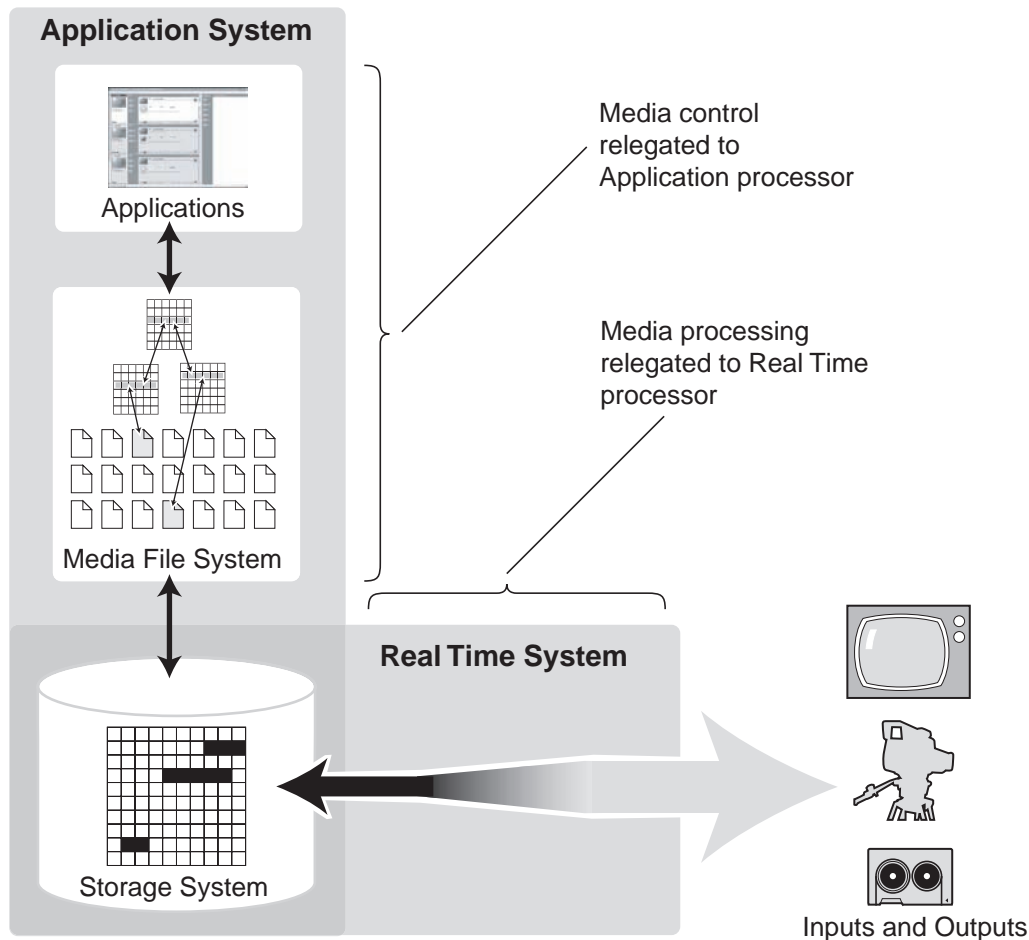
Application System

Applications

Media File System

Media control relegated to Application processor

Media processing relegated to Real Time processor

Real Time System

Storage System

Inputs and Outputs